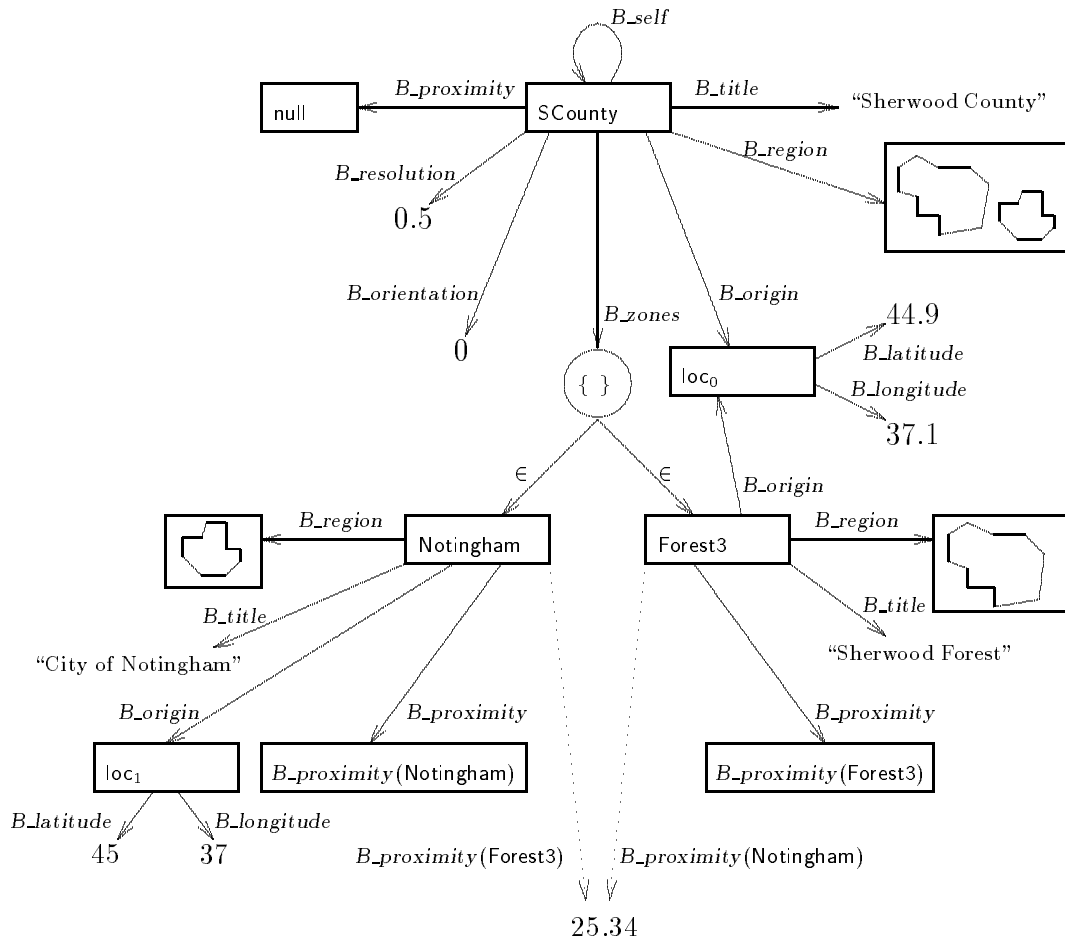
B_self

null

B_proximity

SCounty

B_title

"Sherwood County"

B_region

B_resolution

0.5

B_orientation

0

B_zones

B_origin

44.9

$\text{loc}_0$

B_latitude

B_longitude

37.1

{ }

∈

∈

B_origin

B_region

Notingham

Forest3

B_region

B_title

B_title

"City of Notingham"

"Sherwood Forest"

B_origin

B_proximity

B_proximity

$\text{loc}_1$

B_proximity(Notingham)

B_proximity(Forest3)

B_latitude

B_longitude

45

37

B_proximity(Forest3)

B_proximity(Notingham)

25.34